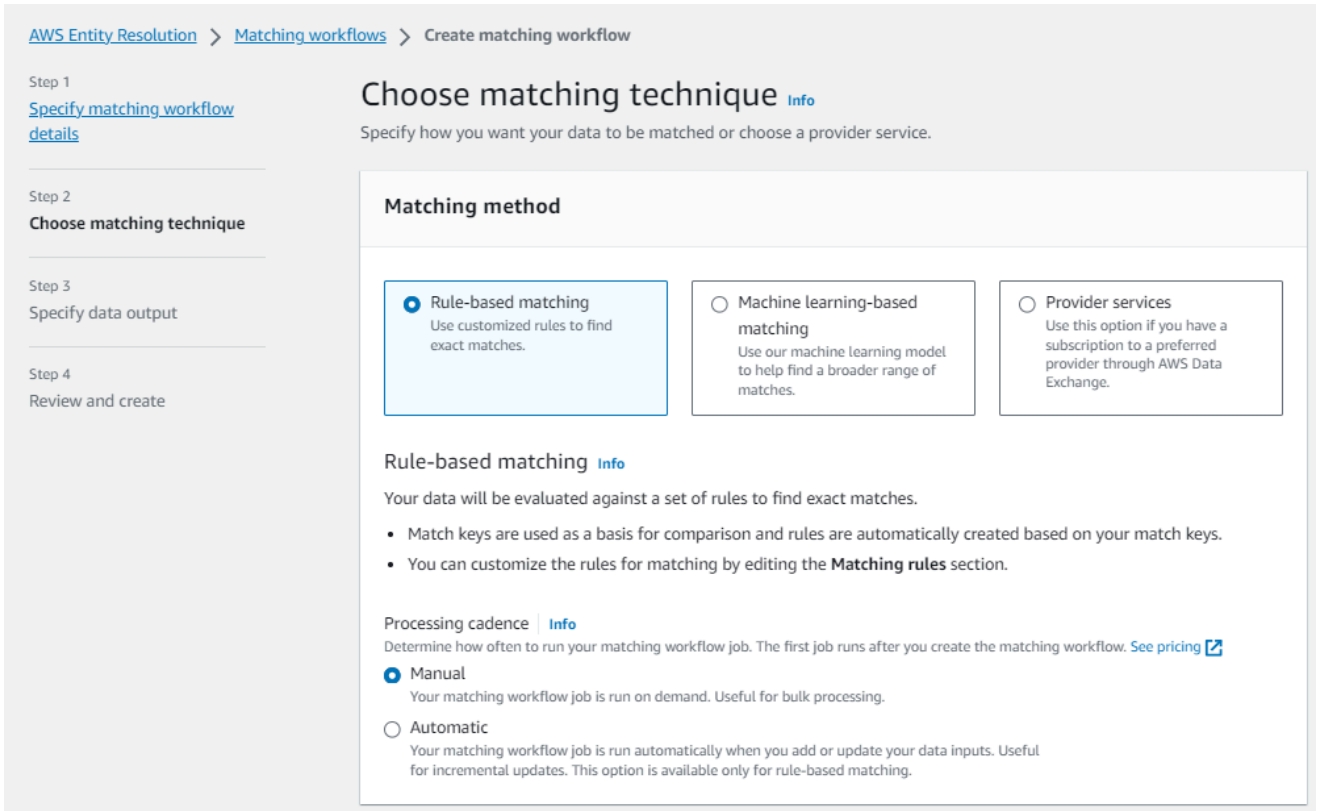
AWS Entity Resolution > Matching workflows > Create matching workflow

Step 1
Specify matching workflow details

Step 2
Choose matching technique

Step 3
Specify data output

Step 4
Review and create

Choose matching technique Info

Specify how you want your data to be matched or choose a provider service.

Matching method

Rule-based matching
Use customized rules to find exact matches.

Machine learning-based matching
Use our machine learning model to help find a broader range of matches.

Provider services
Use this option if you have a subscription to a preferred provider through AWS Data Exchange.

Rule-based matching Info

Your data will be evaluated against a set of rules to find exact matches.

• Match keys are used as a basis for comparison and rules are automatically created based on your match keys.
• You can customize the rules for matching by editing the Matching rules section.

Processing cadence | Info
Determine how often to run your matching workflow job. The first job runs after you create the matching workflow. See pricing

Manual
Your matching workflow job is run on demand. Useful for bulk processing.

Automatic
Your matching workflow job is run automatically when you add or update your data inputs. Useful for incremental updates. This option is available only for rule-based matching.